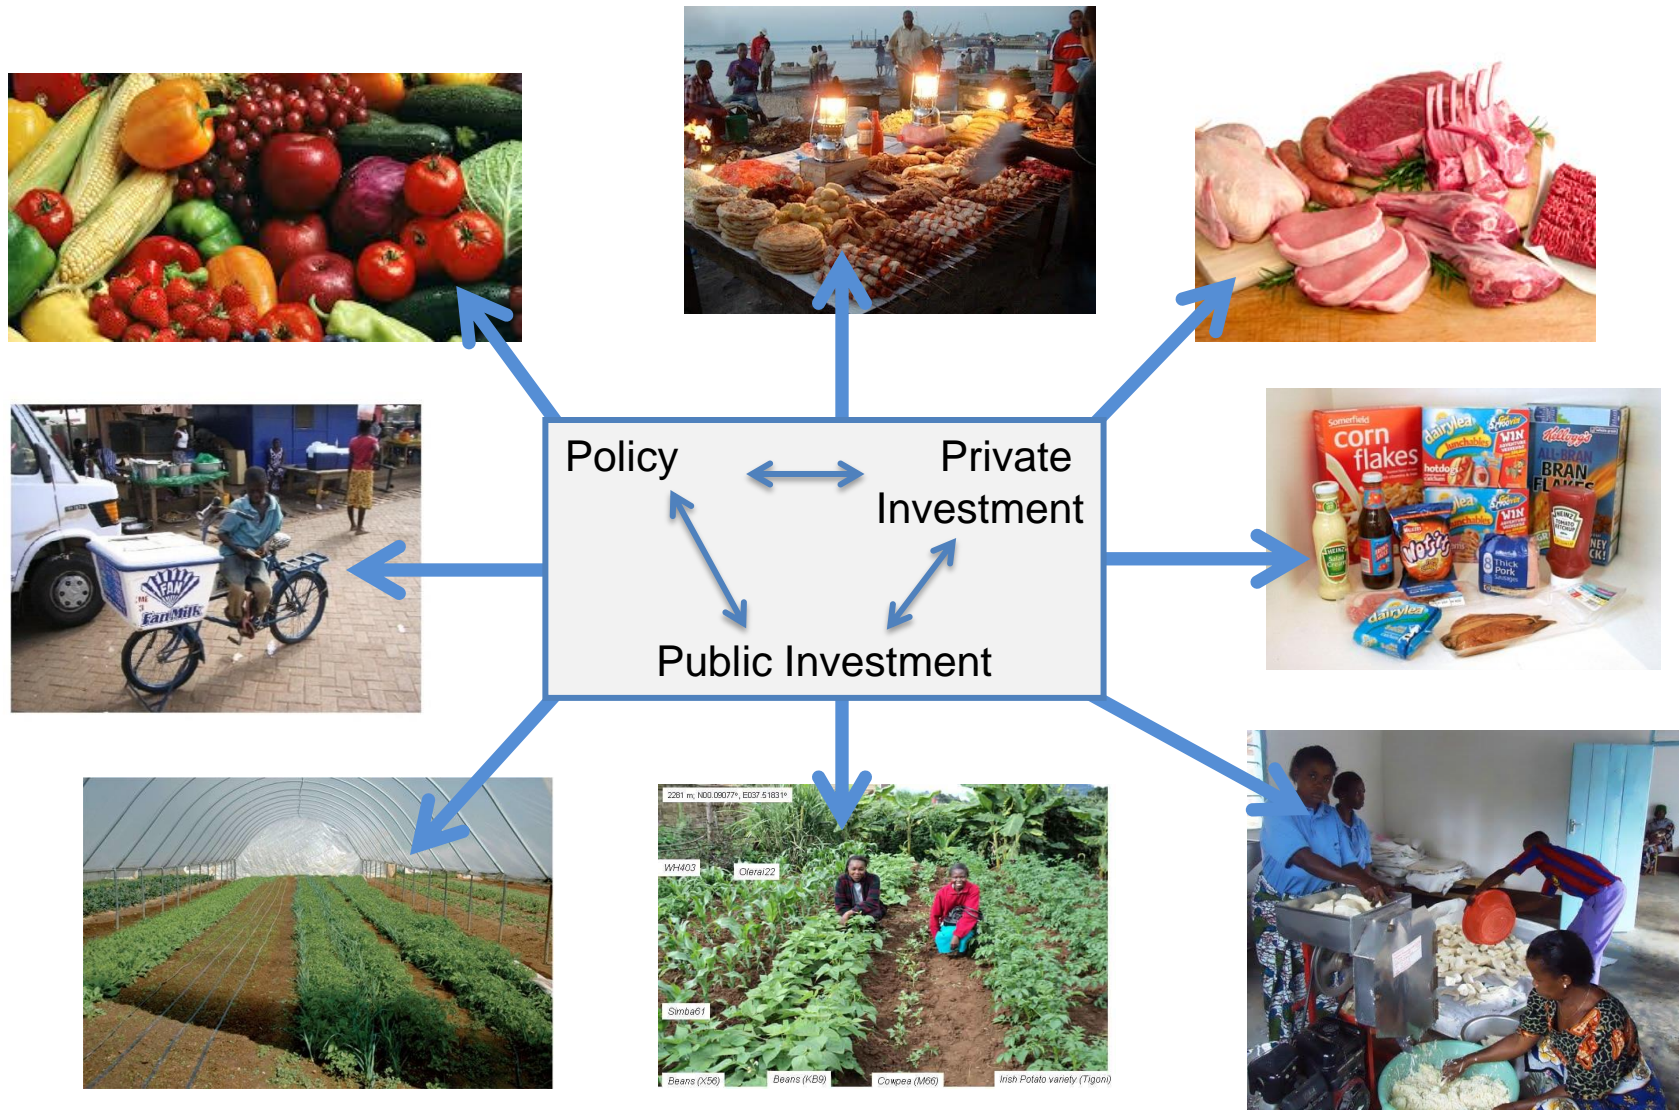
Policy

Private Investment

Public Investment

FAN
FanMilk

Somerfield
corn flakes
dairylea
lunchables
WIN
Kellogg's
ALL-BRAN
BRAN FLAKES
HEINZ
Salad Cream
hotdogs
Thick Pork
dairylea

2281 m; N00.09077°, E037.51831°
WH403
Olerai22
Simba61
Beans (X56)
Beans (KB9)
Cowpea (M66)
Irish Potato variety (Tigoni)